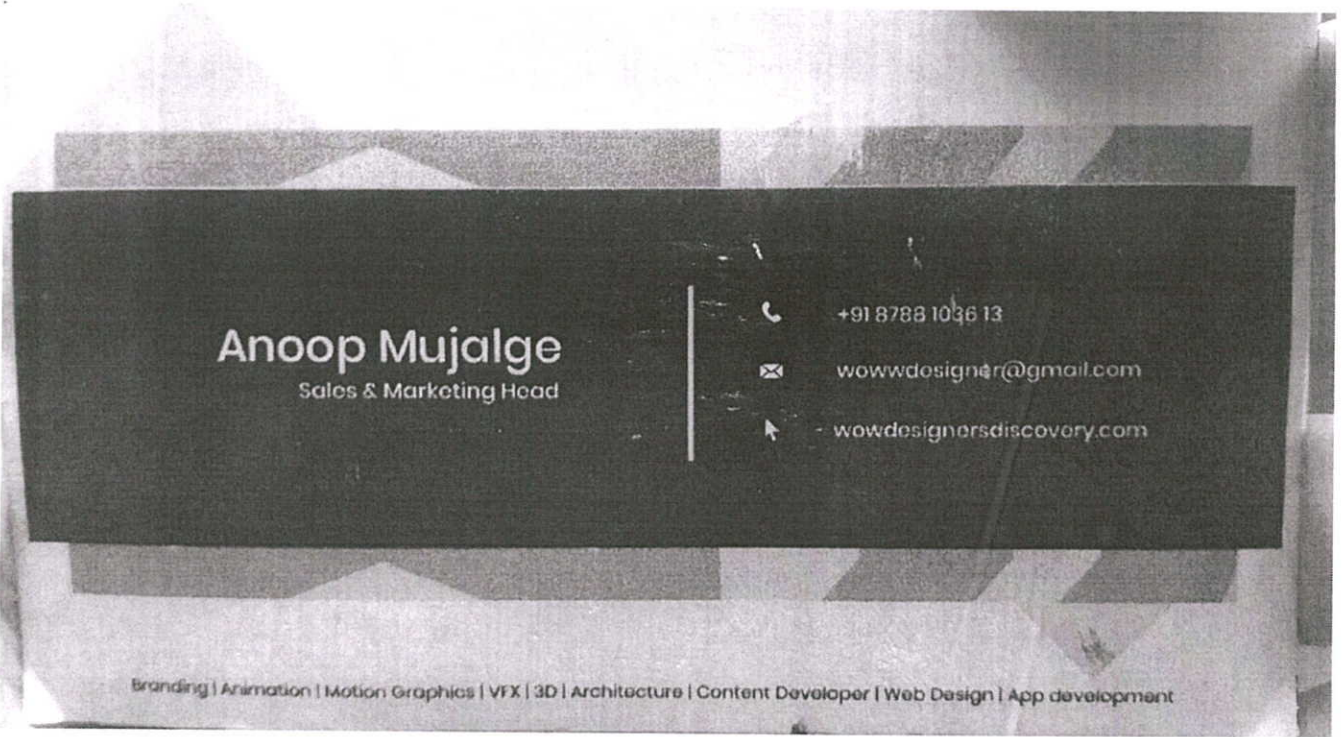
Anoop Mujalge
Sales & Marketing Head

+91 8788 103613

wowwdesigner@gmail.com

wowdesignersdiscovery.com

Branding | Animation | Motion Graphics | VFX | 3D | Architecture | Content Developer | Web Design | App development